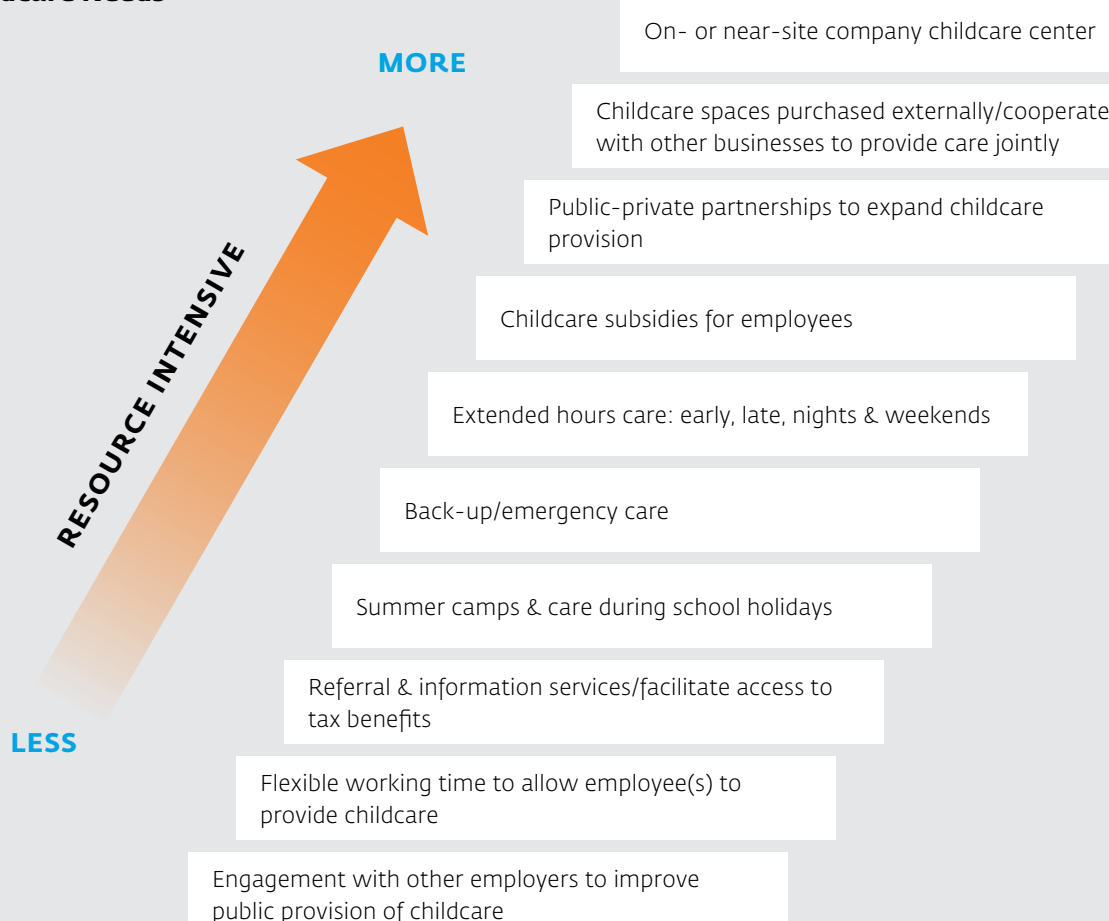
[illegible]

MORE

On- or near-site company childcare center

Childcare spaces purchased externally/cooperate with other businesses to provide care jointly

Public-private partnerships to expand childcare provision

RESOURCE INTENSIVE

Childcare subsidies for employees

Extended hours care: early, late, nights & weekends

Back-up/emergency care

Summer camps & care during school holidays

Referral & information services/facilitate access to tax benefits

LESS

Flexible working time to allow employee(s) to provide childcare

Engagement with other employers to improve public provision of childcare